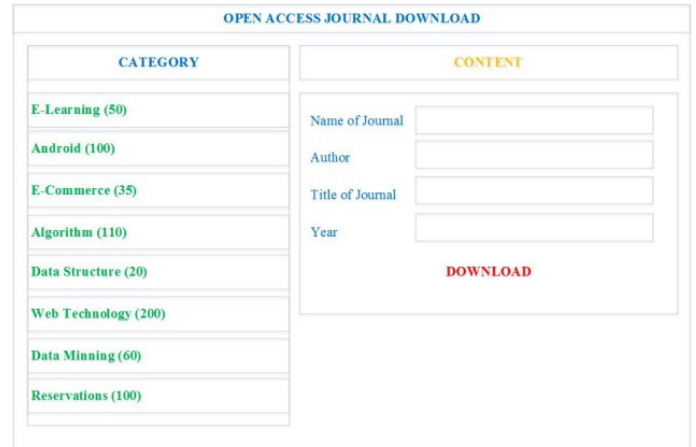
OPEN ACCESS JOURNAL DOWNLOAD

CATEGORY

E-Learning (50)

Android (100)

E-Commerce (35)

Algorithm (110)

Data Structure (20)

Web Technology (200)

Data Minning (60)

Reservations (100)

CONTENT

Name of Journal

Author

Title of Journal

Year

DOWNLOAD